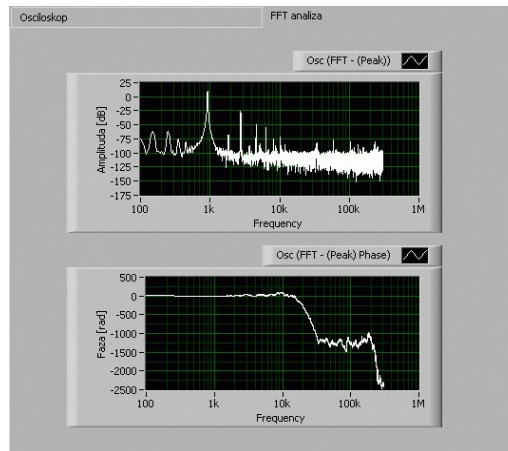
Osciloskop

FFT analiza

Osc (FFT - (Peak))

25
0
-25
-50
-75
-100
-125
-150
-175

Amplituda [dB]

100
1k
10k
100k
1M

Frequency

Osc (FFT - (Peak) Phase)

500
0
-500
-1000
-1500
-2000
-2500

Faza [rad]

100
1k
10k
100k
1M

Frequency